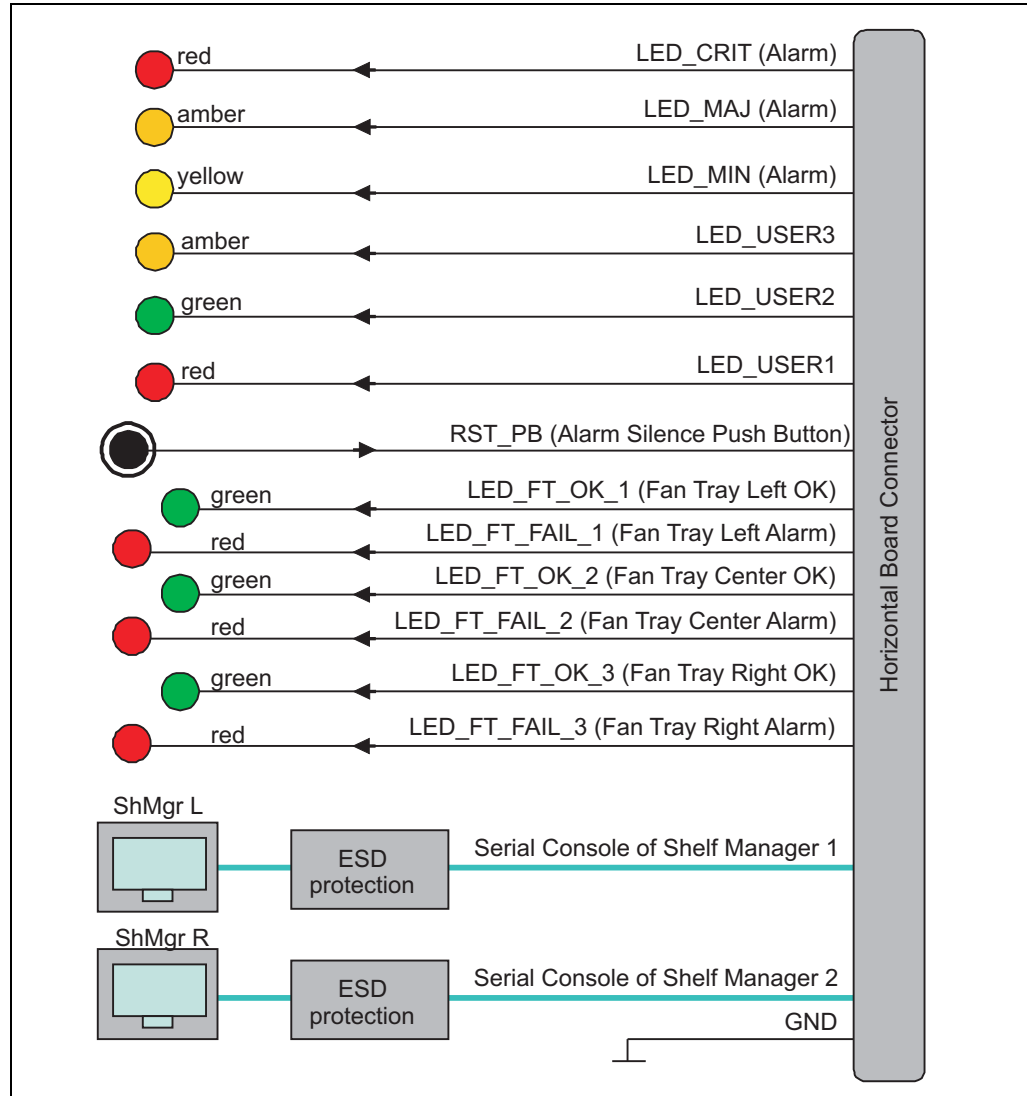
red
LED_CRIT (Alarm)
amber
LED_MAJ (Alarm)
yellow
LED_MIN (Alarm)
amber
LED_USER3
green
LED_USER2
red
LED_USER1
RST_PB (Alarm Silence Push Button)
green
LED_FT_OK_1 (Fan Tray Left OK)
red
LED_FT_FAIL_1 (Fan Tray Left Alarm)
green
LED_FT_OK_2 (Fan Tray Center OK)
red
LED_FT_FAIL_2 (Fan Tray Center Alarm)
green
LED_FT_OK_3 (Fan Tray Right OK)
red
LED_FT_FAIL_3 (Fan Tray Right Alarm)
ShMgr L
ESD protection
Serial Console of Shelf Manager 1
ShMgr R
ESD protection
Serial Console of Shelf Manager 2
GND
Horizontal Board Connector